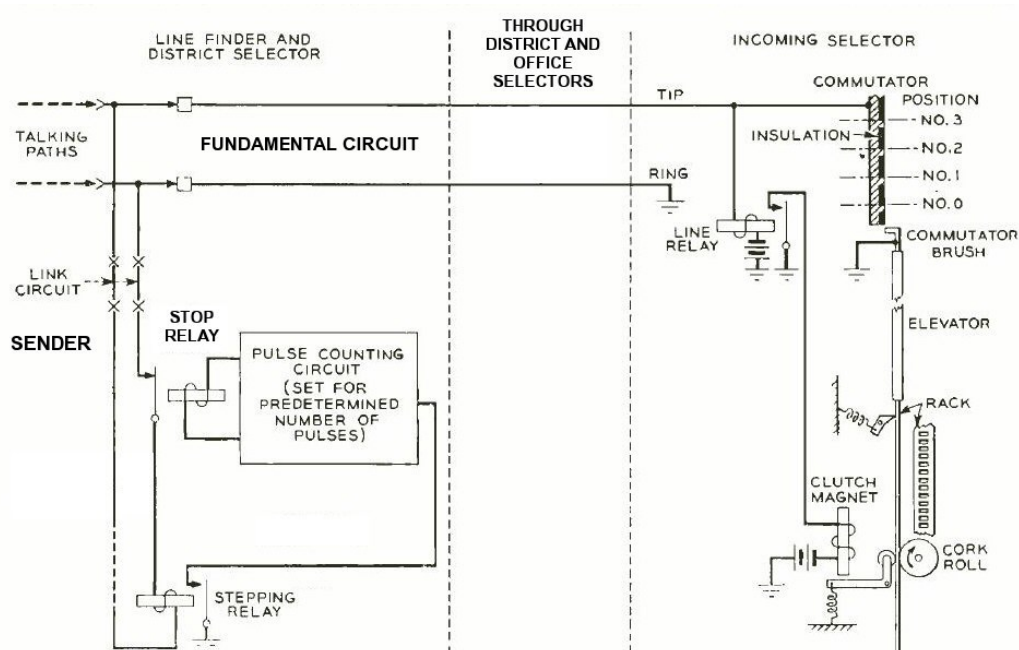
LINE FINDER AND DISTRICT SELECTOR

THROUGH DISTRICT AND OFFICE SELECTORS

INCOMING SELECTOR

TALKING PATHS

FUNDAMENTAL CIRCUIT

TIP

RING

COMMUTATOR

POSITION

INSULATION

NO. 3

NO. 2

NO. 1

NO. 0

LINE RELAY

COMMUTATOR BRUSH

LINK CIRCUIT

SENDER

STOP RELAY

PULSE COUNTING CIRCUIT (SET FOR PREDETERMINED NUMBER OF PULSES)

ELEVATOR

RACK

CLUTCH MAGNET

CORK ROLL

STEPPING RELAY